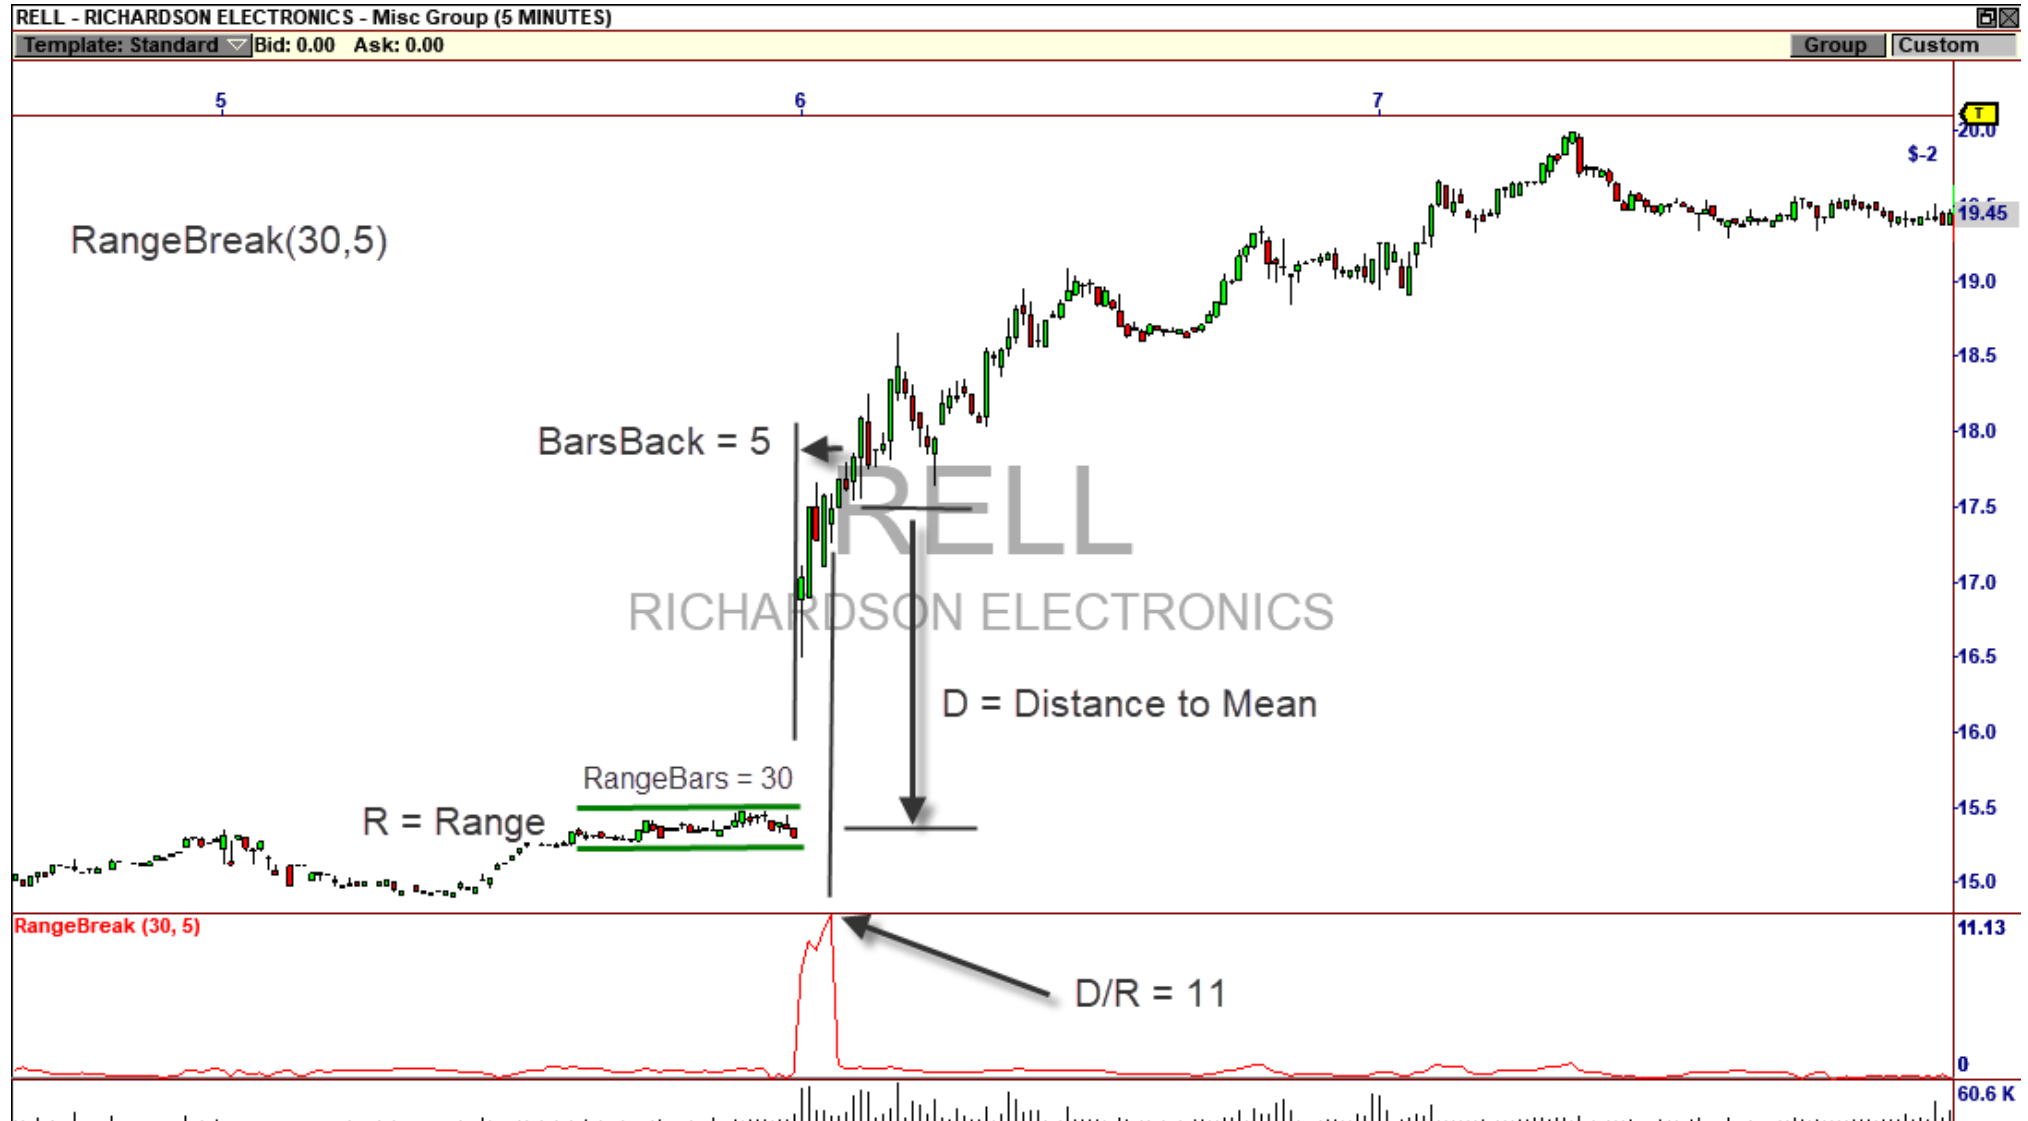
RELL - RICHARDSON ELECTRONICS - Misc Group (5 MINUTES)
Template: Standard Bid: 0.00 Ask: 0.00
Group Custom

5
6
7

T
20.0
$-2
19.45
19.0
18.5
18.0
17.5
17.0
16.5
16.0
15.5
15.0

RangeBreak(30,5)

BarsBack = 5

RELL
RICHARDSON ELECTRONICS

D = Distance to Mean

RangeBars = 30

R = Range

RangeBreak (30, 5)
11.13

D/R = 11

0
60.6 K